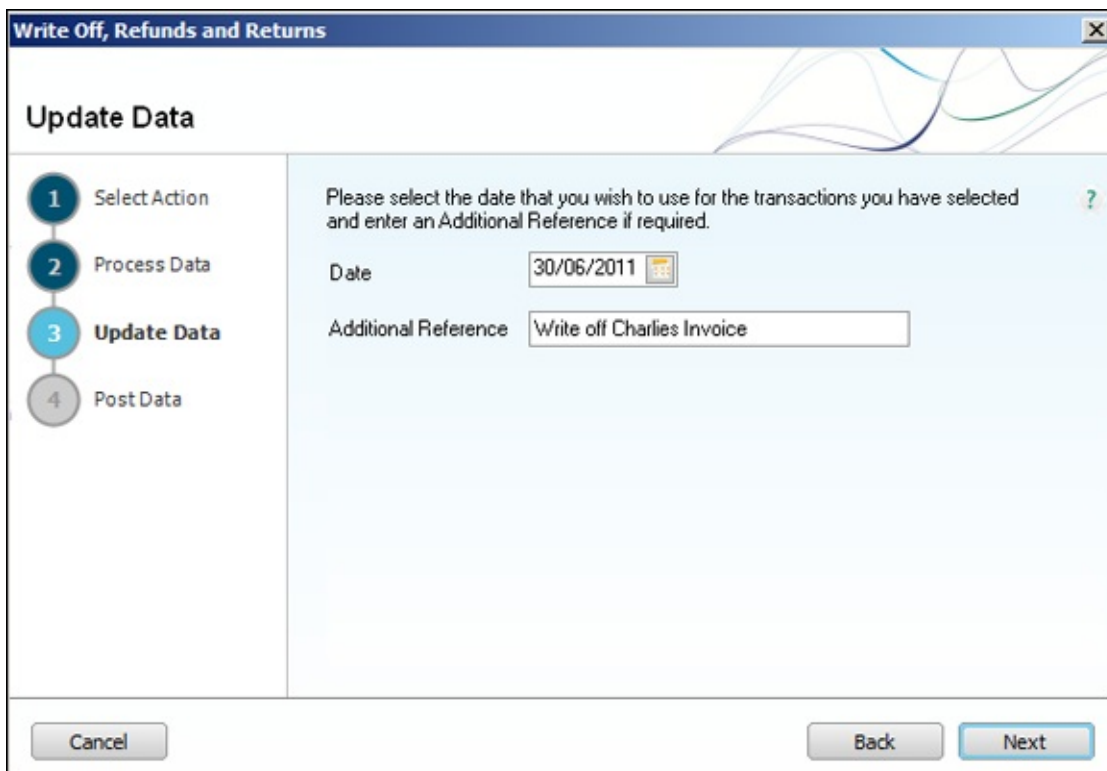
Write Off, Refunds and Returns

Update Data

1 Select Action

2 Process Data

3 Update Data

4 Post Data

Please select the date that you wish to use for the transactions you have selected and enter an Additional Reference if required.

?

Date 30/06/2011

Additional Reference Write off Charlies Invoice

Cancel

Back

Next